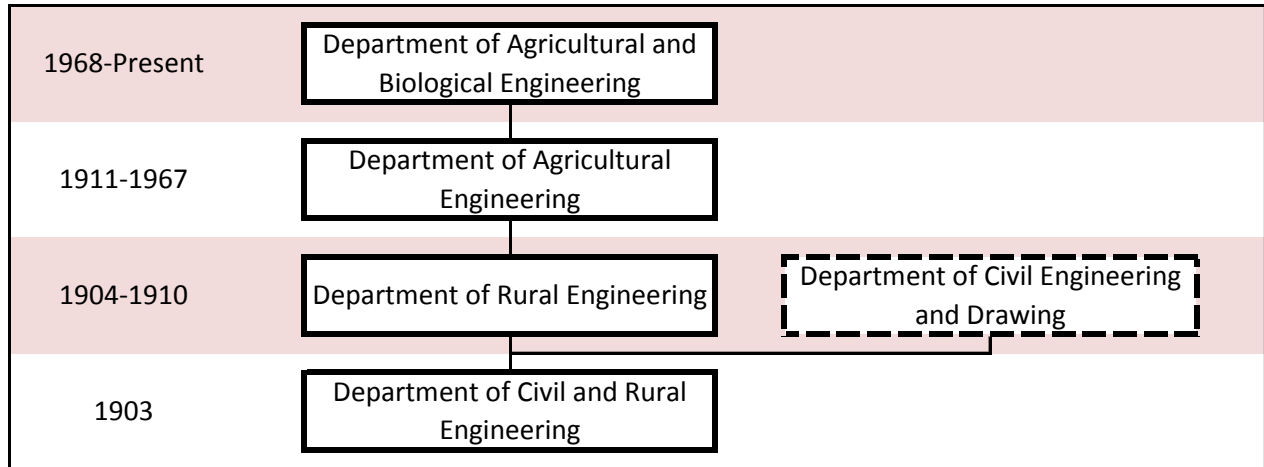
1968-Present

Department of Agricultural and Biological Engineering

1911-1967

Department of Agricultural Engineering

1904-1910

Department of Rural Engineering

Department of Civil Engineering and Drawing

1903

Department of Civil and Rural Engineering